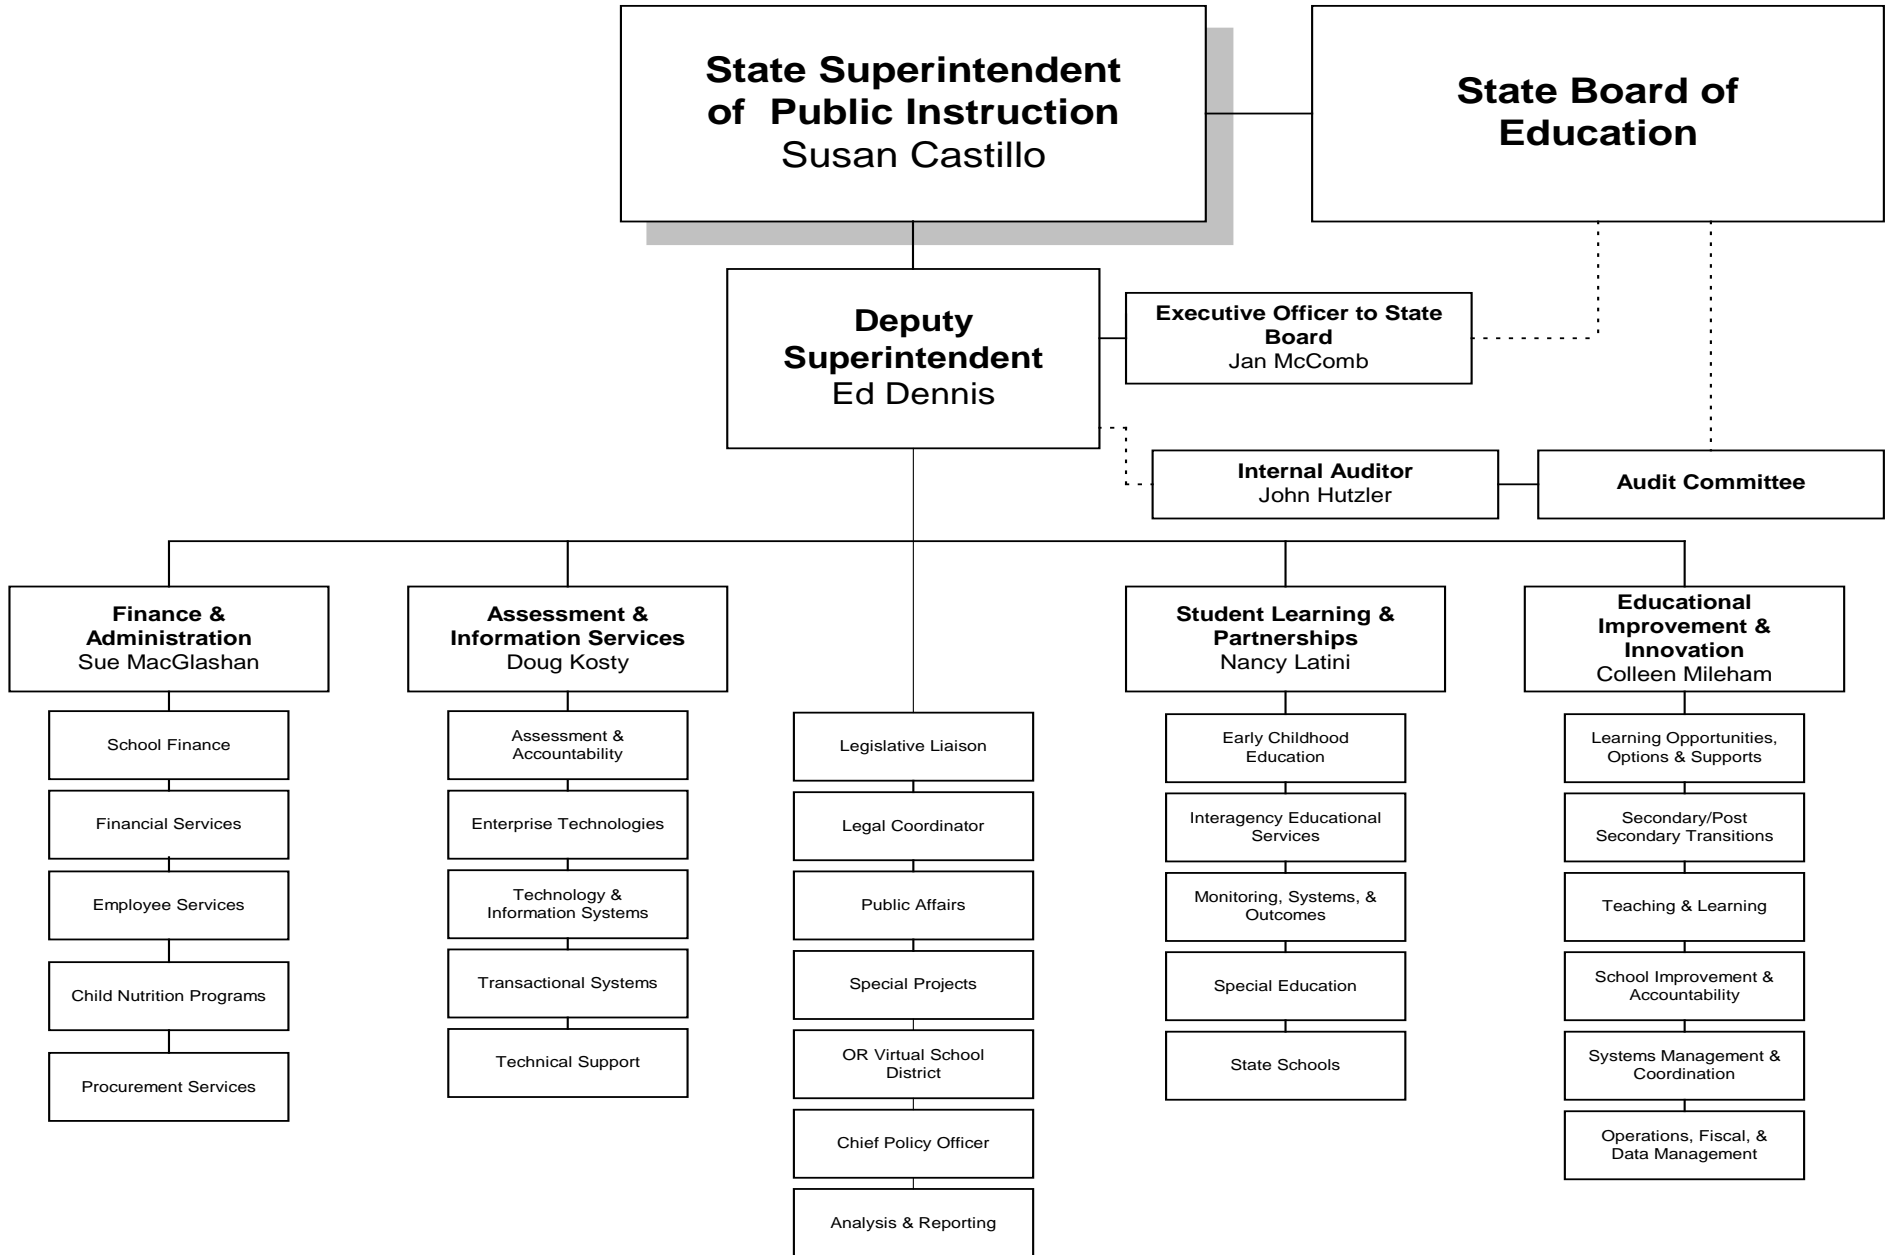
State Superintendent of Public Instruction
Susan Castillo

State Board of Education

Deputy Superintendent
Ed Dennis

Executive Officer to State Board
Jan McComb

Internal Auditor
John Hutzler

Audit Committee

Finance & Administration
Sue MacGlashan

School Finance

Financial Services

Employee Services

Child Nutrition Programs

Procurement Services

Assessment & Information Services
Doug Kosty

Assessment & Accountability

Enterprise Technologies

Technology & Information Systems

Transactional Systems

Technical Support

Legislative Liaison

Legal Coordinator

Public Affairs

Special Projects

OR Virtual School District

Chief Policy Officer

Analysis & Reporting

Student Learning & Partnerships
Nancy Latini

Early Childhood Education

Interagency Educational Services

Monitoring, Systems, & Outcomes

Special Education

State Schools

Educational Improvement & Innovation
Colleen Mileham

Learning Opportunities, Options & Supports

Secondary/Post Secondary Transitions

Teaching & Learning

School Improvement & Accountability

Systems Management & Coordination

Operations, Fiscal, & Data Management